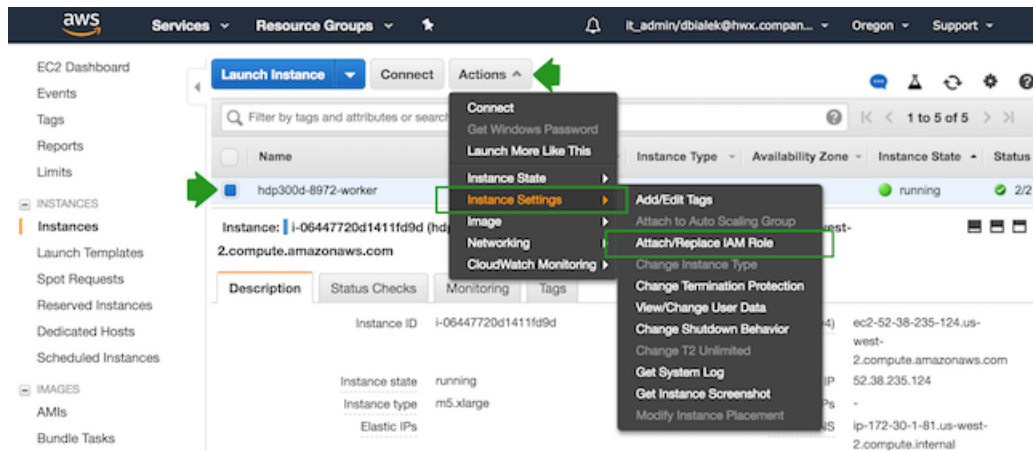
aws Services Resource Groups it_admin/dbialek@hwx.compan... Oregon Support

EC2 Dashboard
Events
Tags
Reports
Limits
INSTANCES
Instances
Launch Templates
Spot Requests
Reserved Instances
Dedicated Hosts
Scheduled Instances
IMAGES
AMIs
Bundle Tasks

Launch Instance Connect Actions

Filter by tags and attributes or search

1 to 5 of 5

Name
hdp300d-8972-worker

Instance Type Availability Zone Instance State Status
running 2/2

Connect
Get Windows Password
Launch More Like This
Instance State
Instance Settings
Image
Networking
CloudWatch Monitoring

Add/Edit Tags
Attach to Auto Scaling Group
Attach/Replace IAM Role
Change Instance Type
Change Termination Protection
View/Change User Data
Change Shutdown Behavior
Change T2 Unlimited
Get System Log
Get Instance Screenshot
Modify Instance Placement

Instance: i-06447720d1411fd9d (hd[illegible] west-2.compute.amazonaws.com

Description Status Checks Monitoring Tags

Instance ID i-06447720d1411fd9d
Instance state running
Instance type m5.xlarge
Elastic IPs

ec2-52-38-235-124.us-west-2.compute.amazonaws.com
IP 52.38.235.124
Ps -
NS ip-172-30-1-81.us-west-2.compute.internal